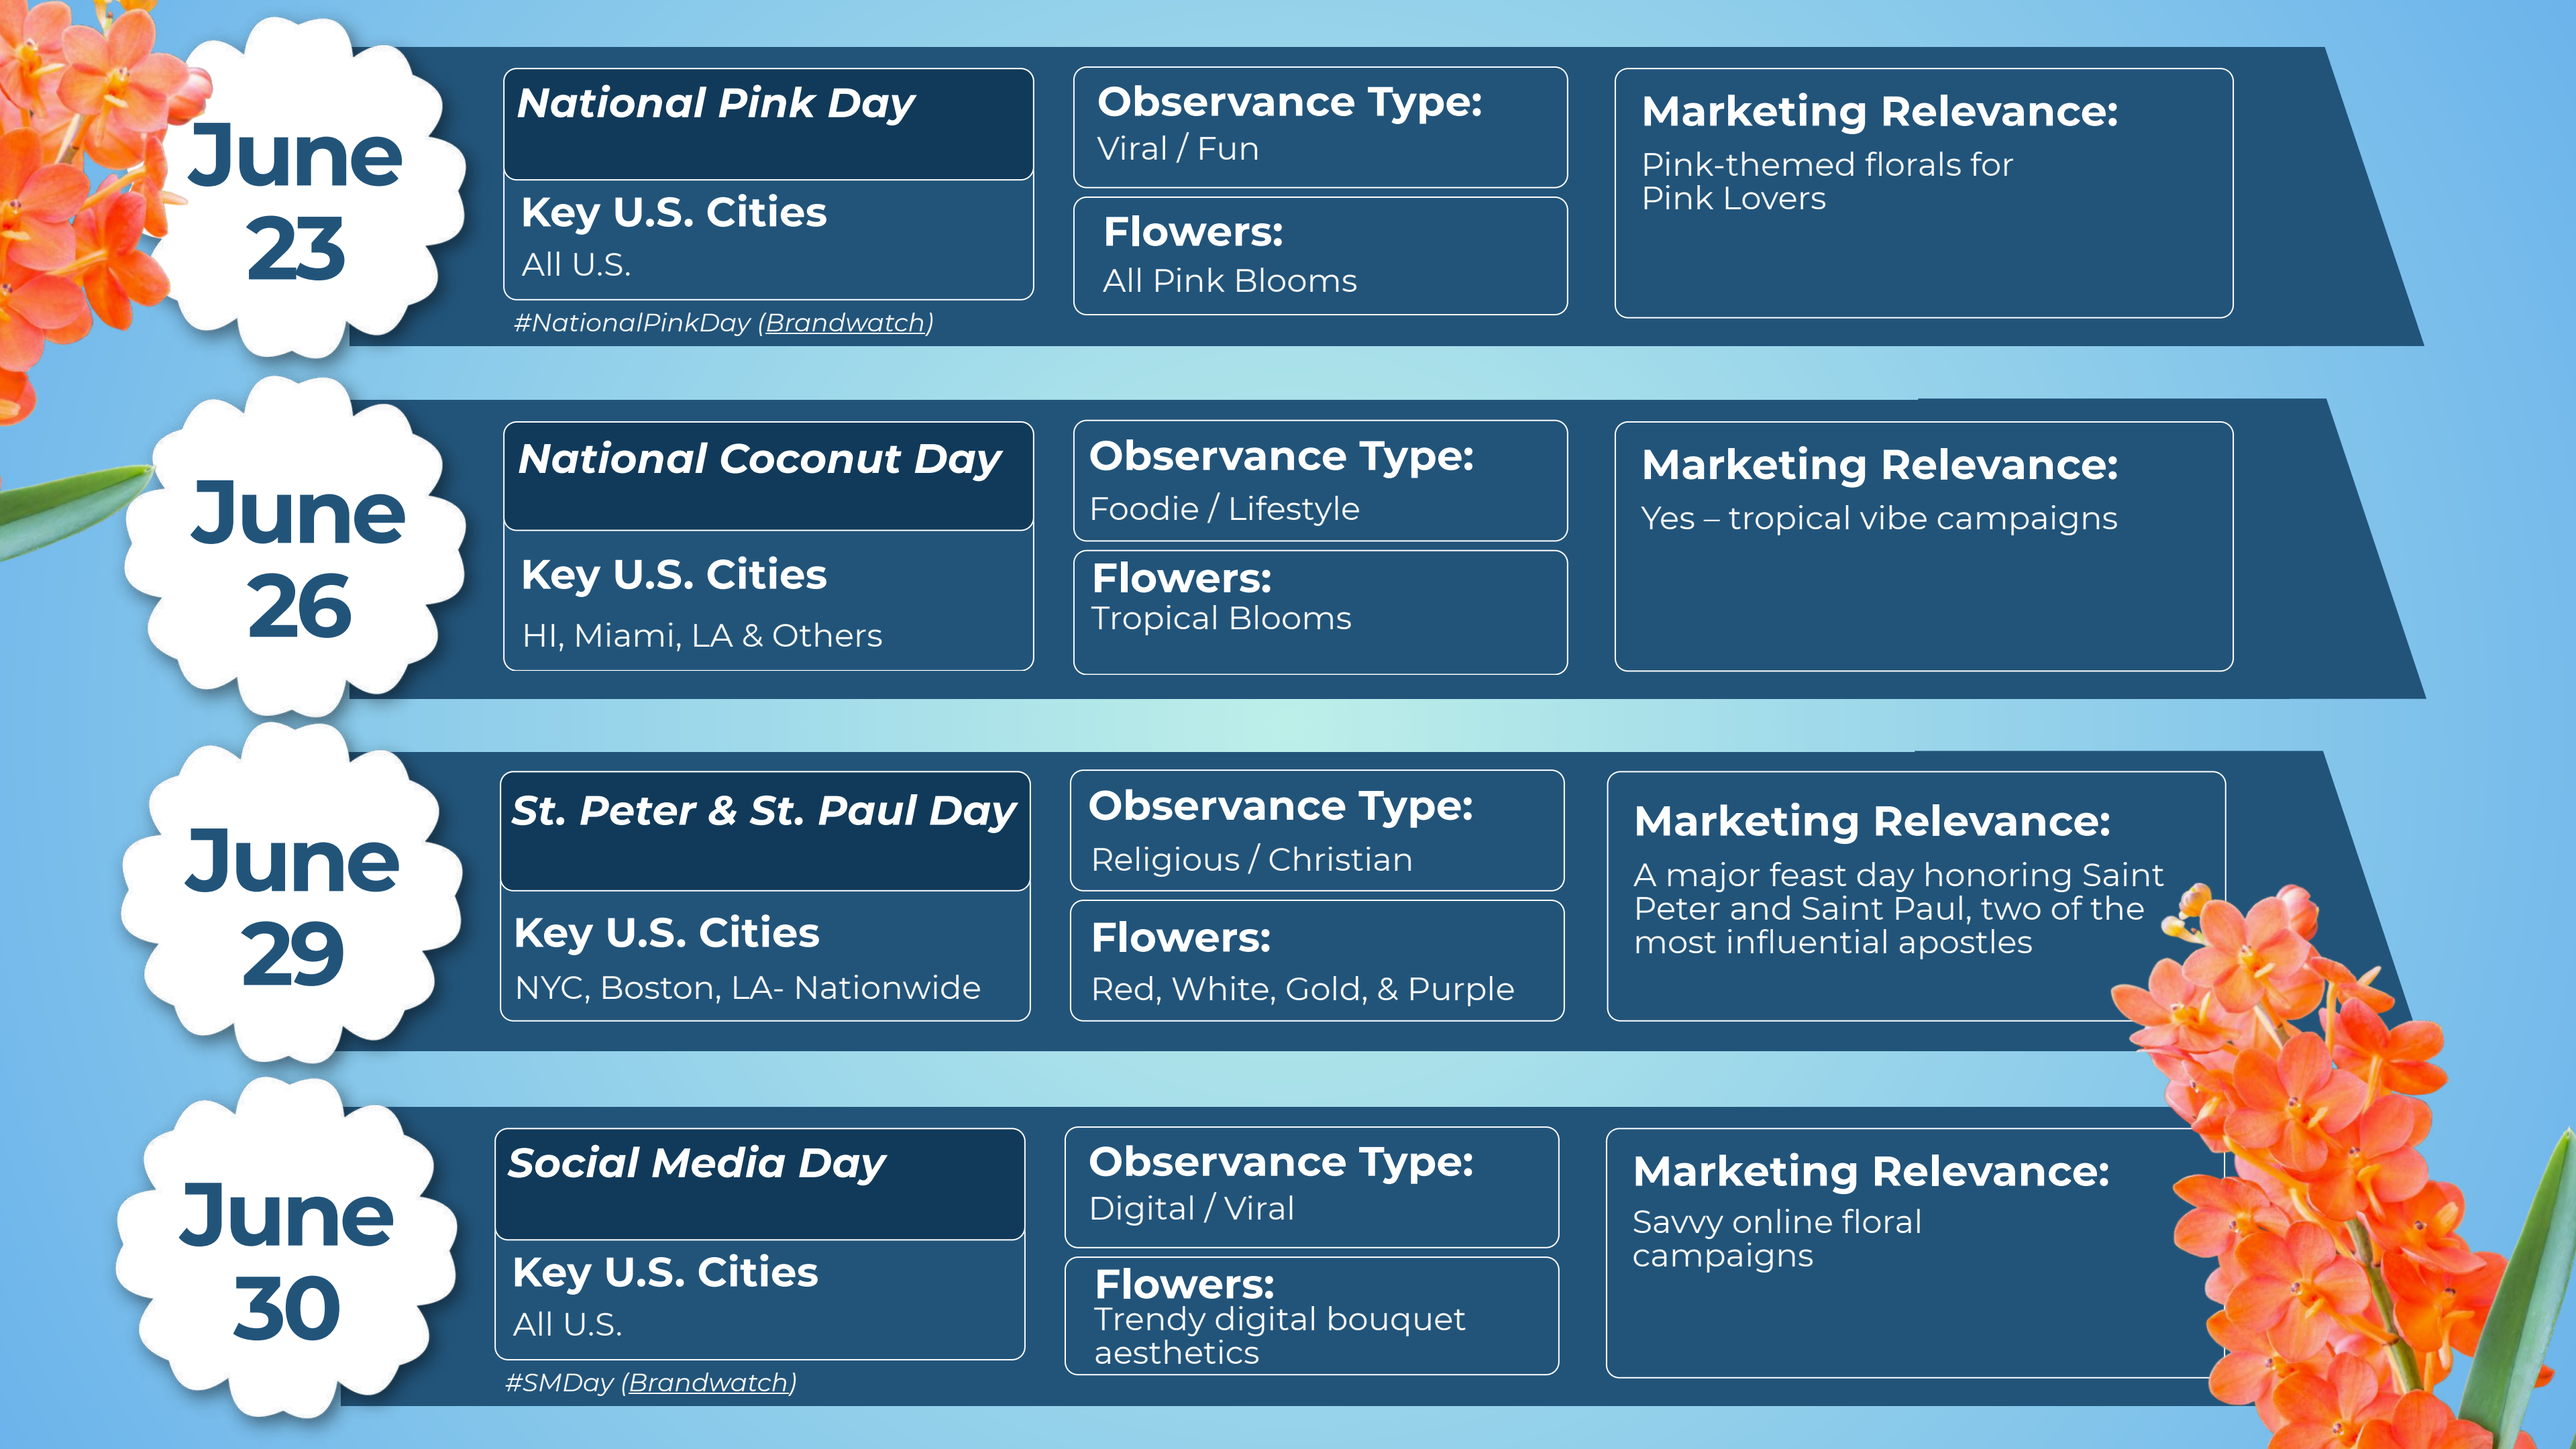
June 23

National Pink Day

Key U.S. Cities
All U.S.

#NationalPinkDay (Brandwatch)

Observance Type:
Viral / Fun

Flowers:
All Pink Blooms

Marketing Relevance:
Pink-themed florals for Pink Lovers

June 26

National Coconut Day

Key U.S. Cities
HI, Miami, LA & Others

Observance Type:
Foodie / Lifestyle

Flowers:
Tropical Blooms

Marketing Relevance:
Yes – tropical vibe campaigns

June 29

St. Peter & St. Paul Day

Key U.S. Cities
NYC, Boston, LA- Nationwide

Observance Type:
Religious / Christian

Flowers:
Red, White, Gold, & Purple

Marketing Relevance:
A major feast day honoring Saint Peter and Saint Paul, two of the most influential apostles

June 30

Social Media Day

Key U.S. Cities
All U.S.

#SMDay (Brandwatch)

Observance Type:
Digital / Viral

Flowers:
Trendy digital bouquet aesthetics

Marketing Relevance:
Savvy online floral campaigns